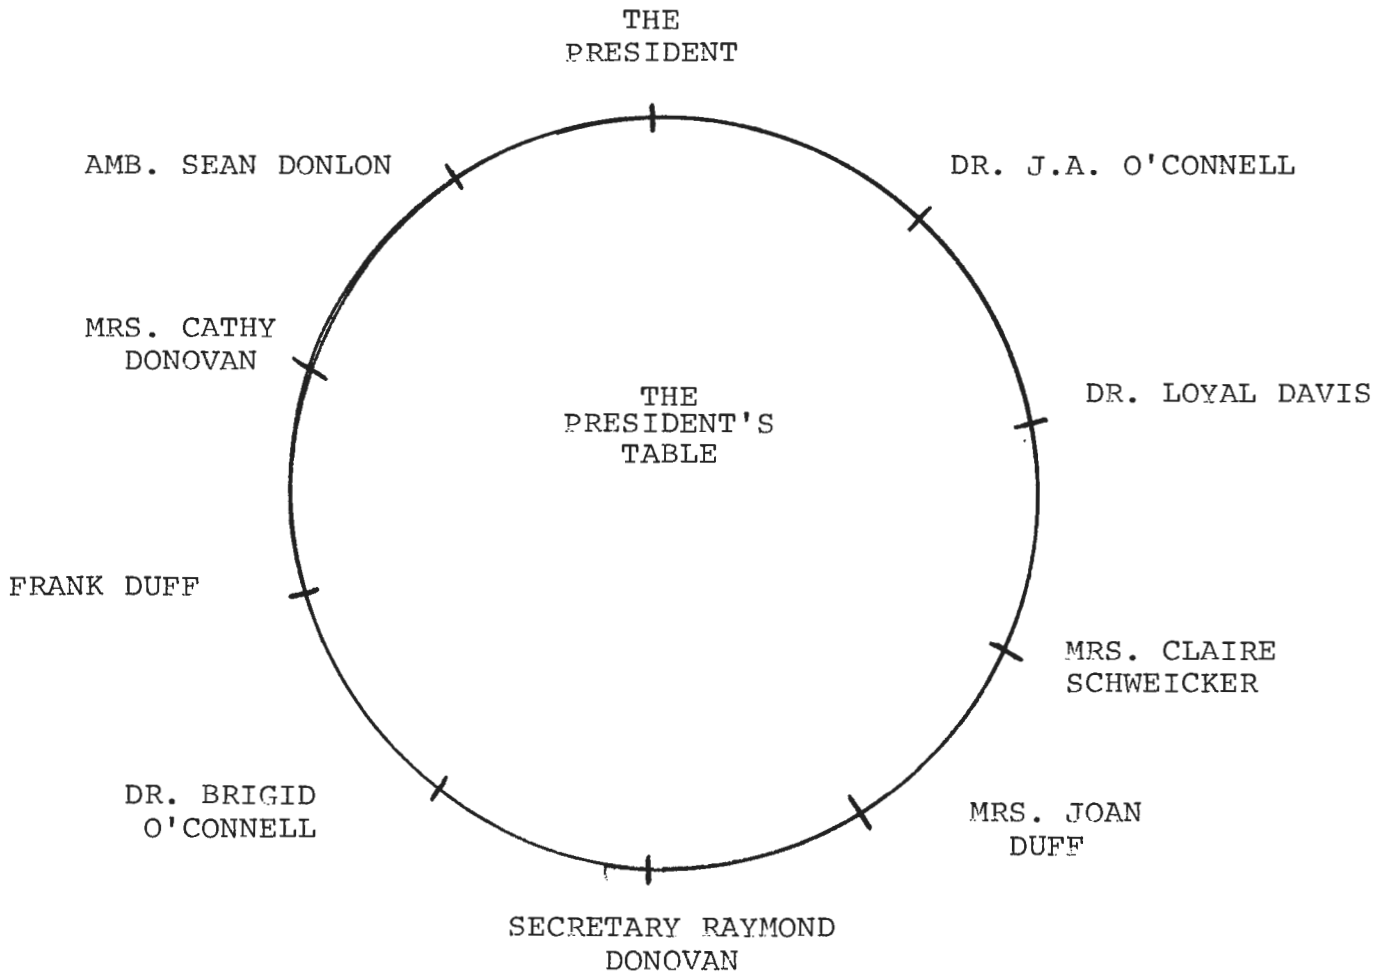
THE PRESIDENT

AMB. SEAN DONLON

DR. J.A. O'CONNELL

MRS. CATHY DONOVAN

THE PRESIDENT'S TABLE

DR. LOYAL DAVIS

FRANK DUFF

MRS. CLAIRE SCHWEICKER

DR. BRIGID O'CONNELL

MRS. JOAN DUFF

SECRETARY RAYMOND DONOVAN